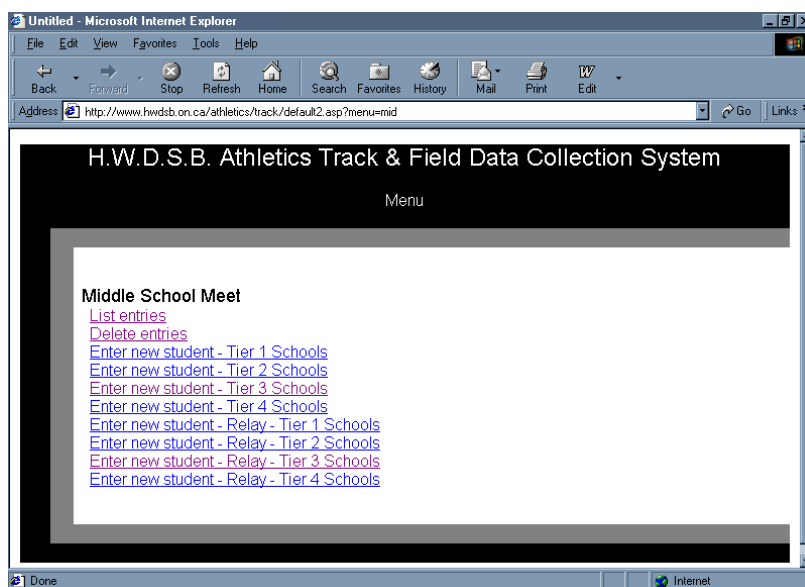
Untitled - Microsoft Internet Explorer

File Edit View Favorites Tools Help

Back Forward Stop Refresh Home Search Favorites History Mail Print Edit

Address http://www.hwdsb.on.ca/athletics/track/default2.asp?menu=mid Go Links

H.W.D.S.B. Athletics Track & Field Data Collection System

Menu

Middle School Meet
List entries
Delete entries
Enter new student - Tier 1 Schools
Enter new student - Tier 2 Schools
Enter new student - Tier 3 Schools
Enter new student - Tier 4 Schools
Enter new student - Relay - Tier 1 Schools
Enter new student - Relay - Tier 2 Schools
Enter new student - Relay - Tier 3 Schools
Enter new student - Relay - Tier 4 Schools

Done

Internet